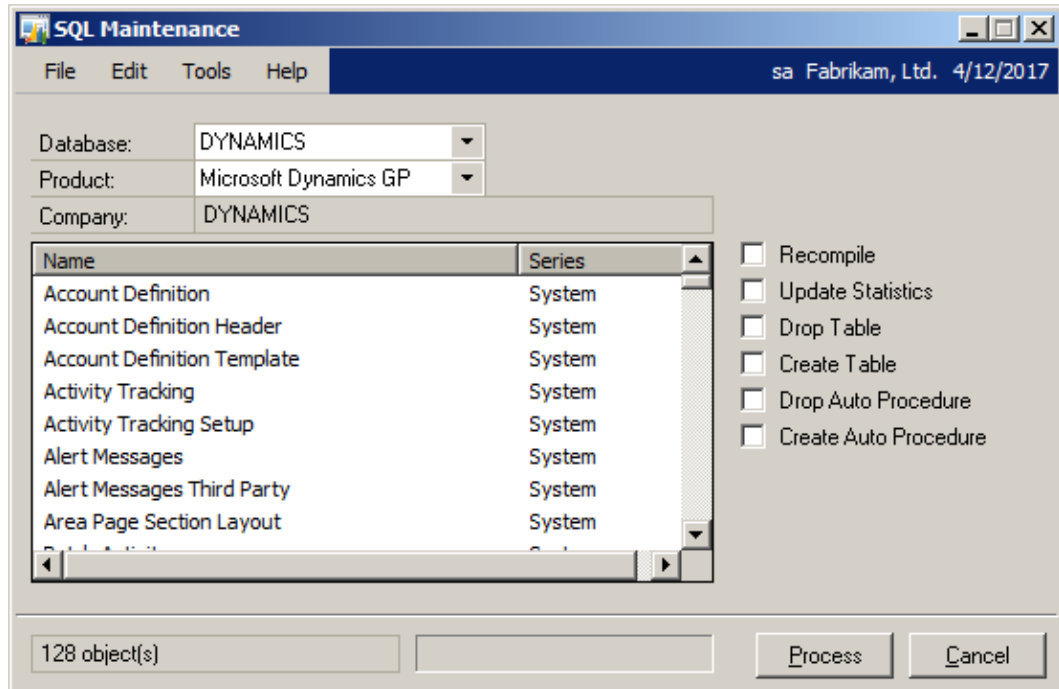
SQL Maintenance

File Edit Tools Help

sa Fabrikam, Ltd. 4/12/2017

Database: DYNAMICS
Product: Microsoft Dynamics GP
Company: DYNAMICS

| Name | Series |
|---|---|
| Account Definition | System |
| Account Definition Header | System |
| Account Definition Template | System |
| Activity Tracking | System |
| Activity Tracking Setup | System |
| Alert Messages | System |
| Alert Messages Third Party | System |
| Area Page Section Layout | System |
| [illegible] | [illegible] |

Recompile
Update Statistics
Drop Table
Create Table
Drop Auto Procedure
Create Auto Procedure

128 object(s)

Process
Cancel